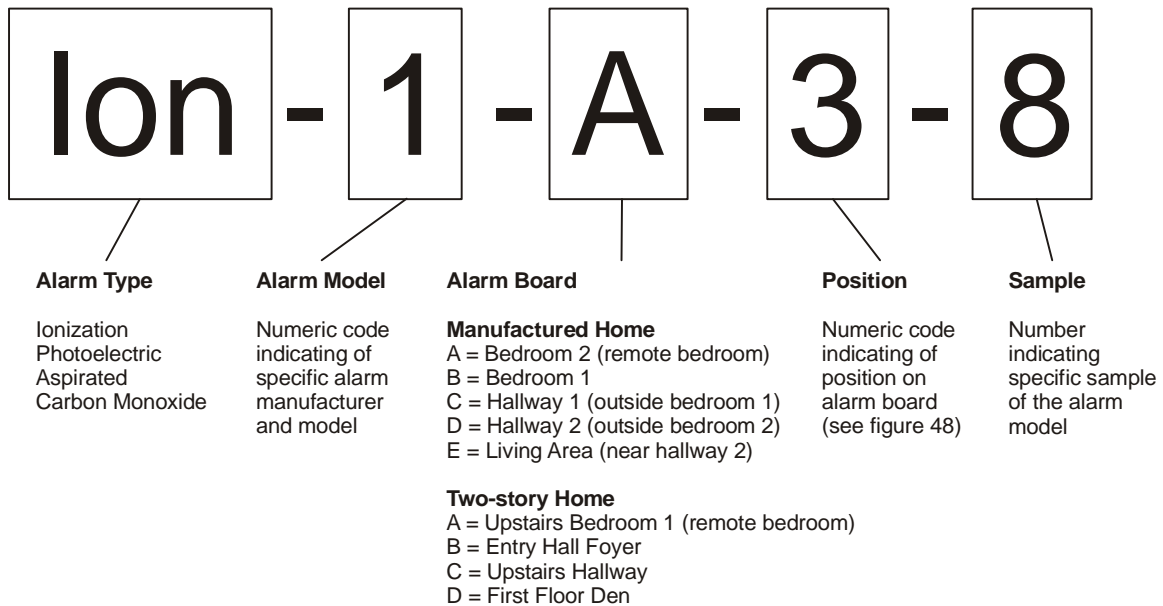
Ion - 1 - A - 3 - 8

**Alarm Type**

Ionization
Photoelectric
Aspirated
Carbon Monoxide

**Alarm Model**

Numeric code indicating of specific alarm manufacturer and model

**Alarm Board**

**Manufactured Home**
A = Bedroom 2 (remote bedroom)
B = Bedroom 1
C = Hallway 1 (outside bedroom 1)
D = Hallway 2 (outside bedroom 2)
E = Living Area (near hallway 2)

**Two-story Home**
A = Upstairs Bedroom 1 (remote bedroom)
B = Entry Hall Foyer
C = Upstairs Hallway
D = First Floor Den

**Position**

Numeric code indicating of position on alarm board (see figure 48)

**Sample**

Number indicating specific sample of the alarm model